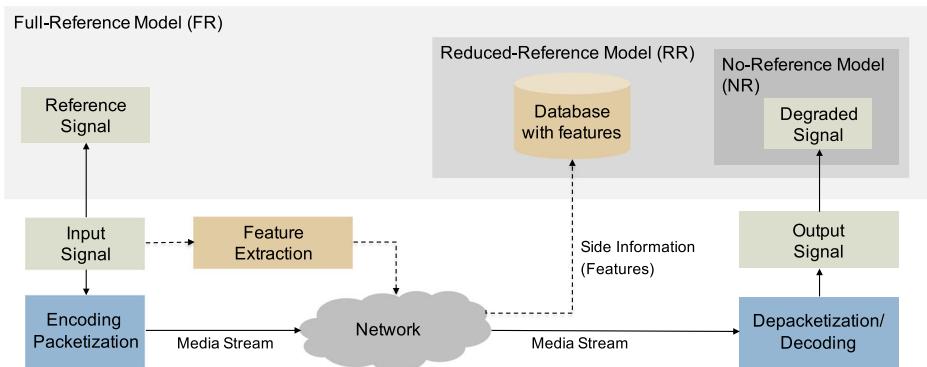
Full-Reference Model (FR)

Reduced-Reference Model (RR)

No-Reference Model (NR)

Reference Signal

Database with features

Degraded Signal

Input Signal

Feature Extraction

Side Information (Features)

Output Signal

Encoding Packetization

Network

Depacketization/ Decoding

Media Stream

Media Stream